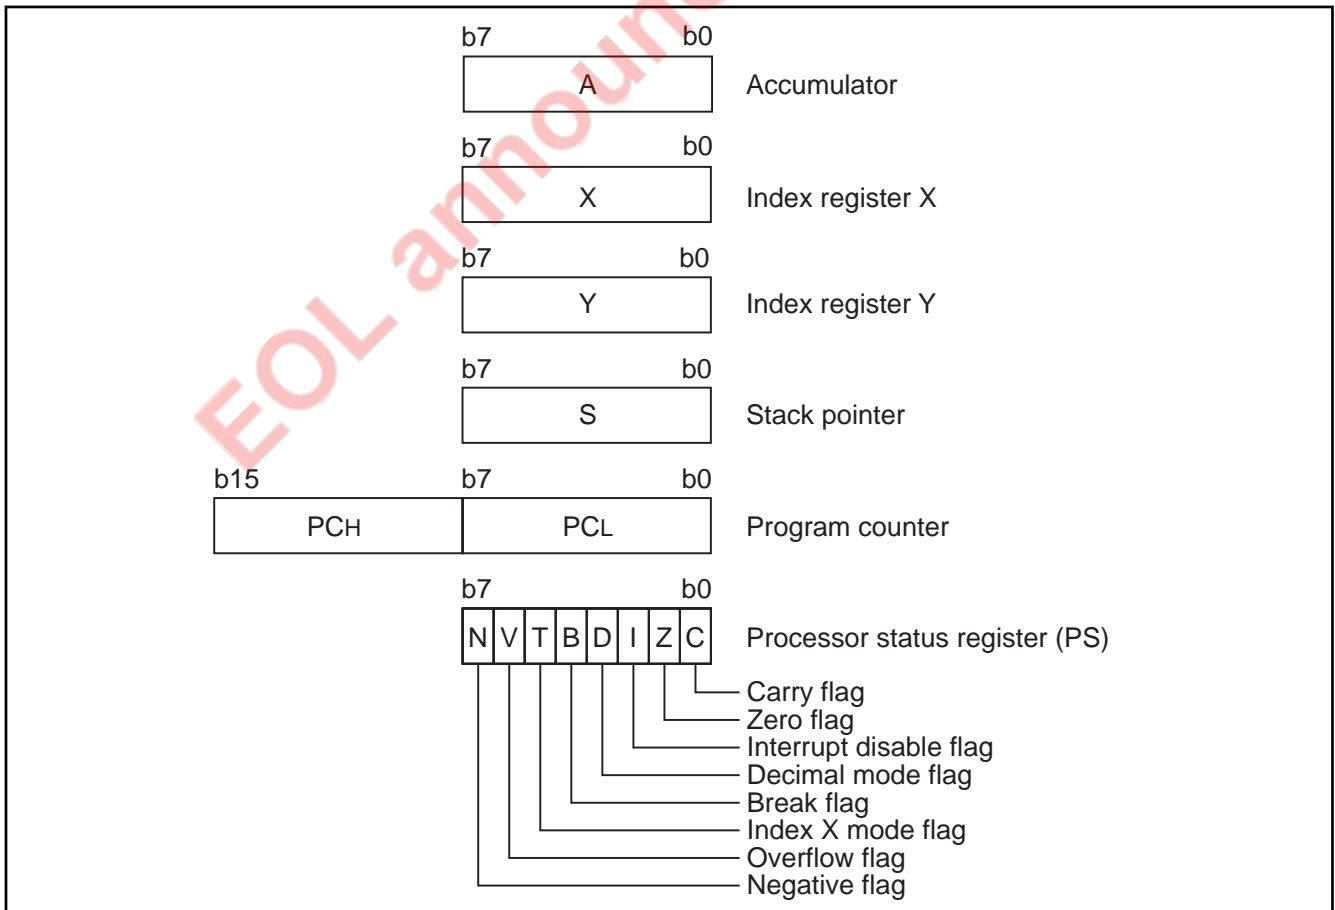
EOL announ

b7 b0
A
Accumulator

b7 b0
X
Index register X

b7 b0
Y
Index register Y

b7 b0
S
Stack pointer

b15 b7 b0
PCH PCL
Program counter

b7 b0
N V T B D I Z C
Processor status register (PS)

Carry flag
Zero flag
Interrupt disable flag
Decimal mode flag
Break flag
Index X mode flag
Overflow flag
Negative flag